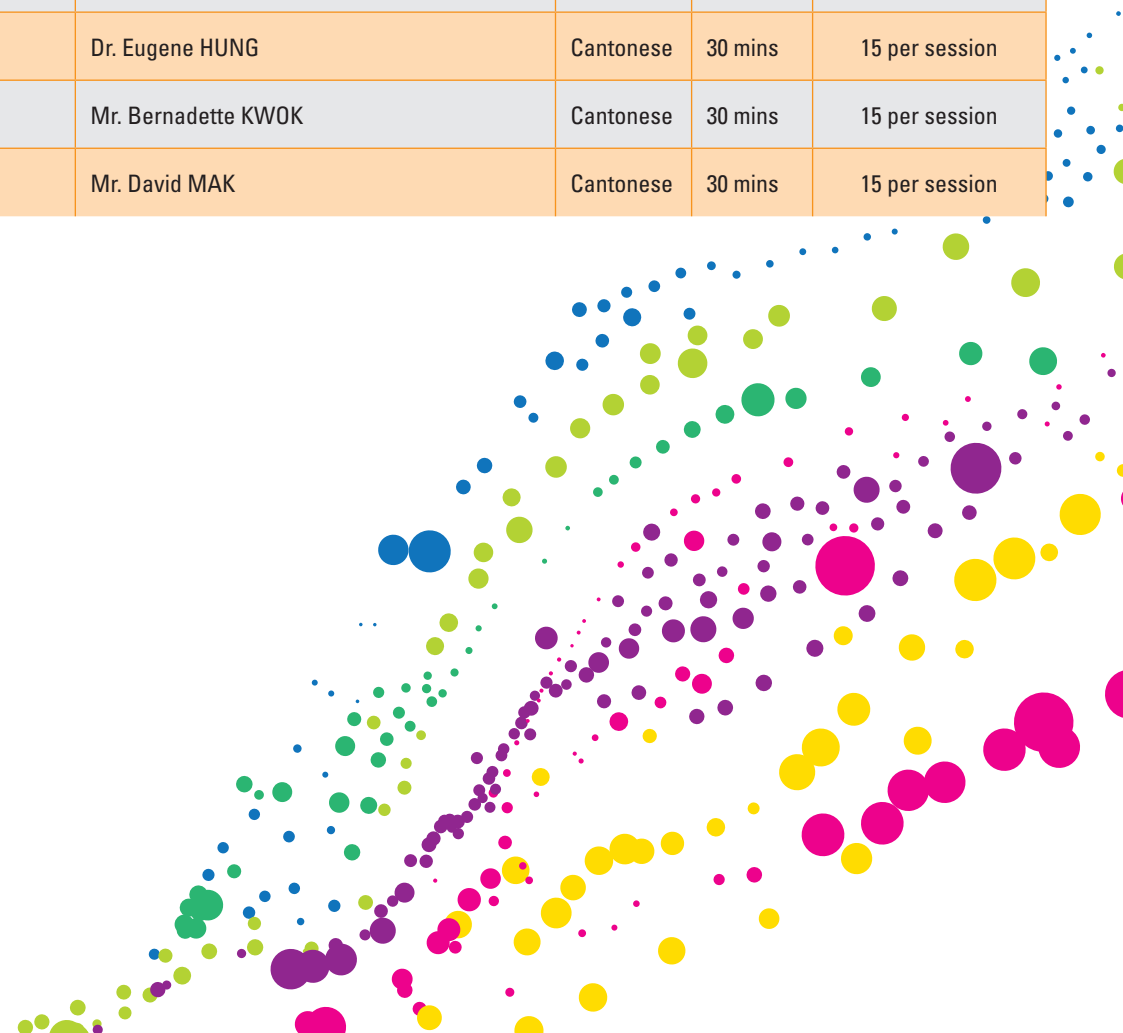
| | | | | |
|---|---|---|---|---|
| | Dr. Eugene HUNG | Cantonese | 30 mins | 15 per session |
| | Mr. Bernadette KWOK | Cantonese | 30 mins | 15 per session |
| | Mr. David MAK | Cantonese | 30 mins | 15 per session |